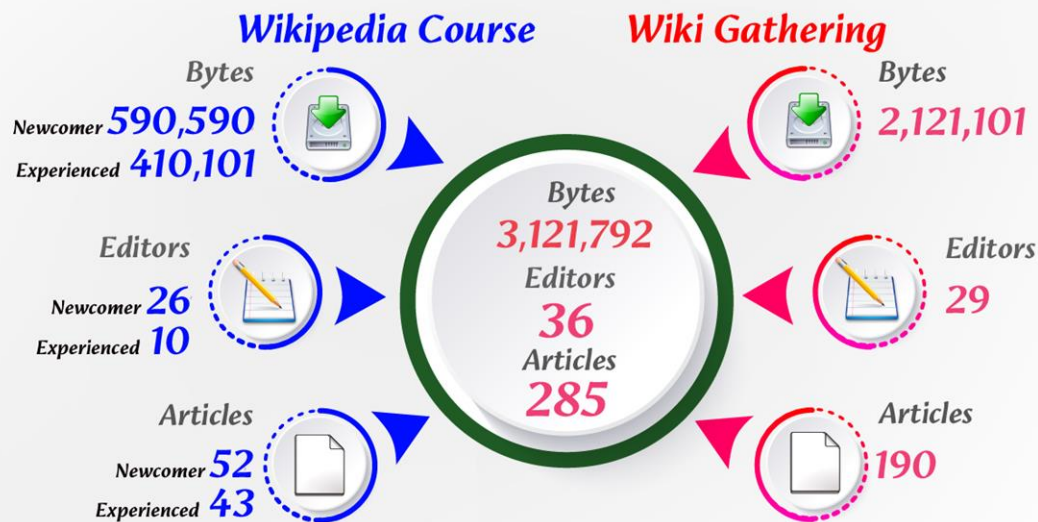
Wikipedia Course

Wiki Gathering

Bytes
Newcomer 590,590
Experienced 410,101

Editors
Newcomer 26
Experienced 10

Articles
Newcomer 52
Experienced 43

Bytes
3,121,792
Editors
36
Articles
285

Bytes
2,121,101

Editors
29

Articles
190